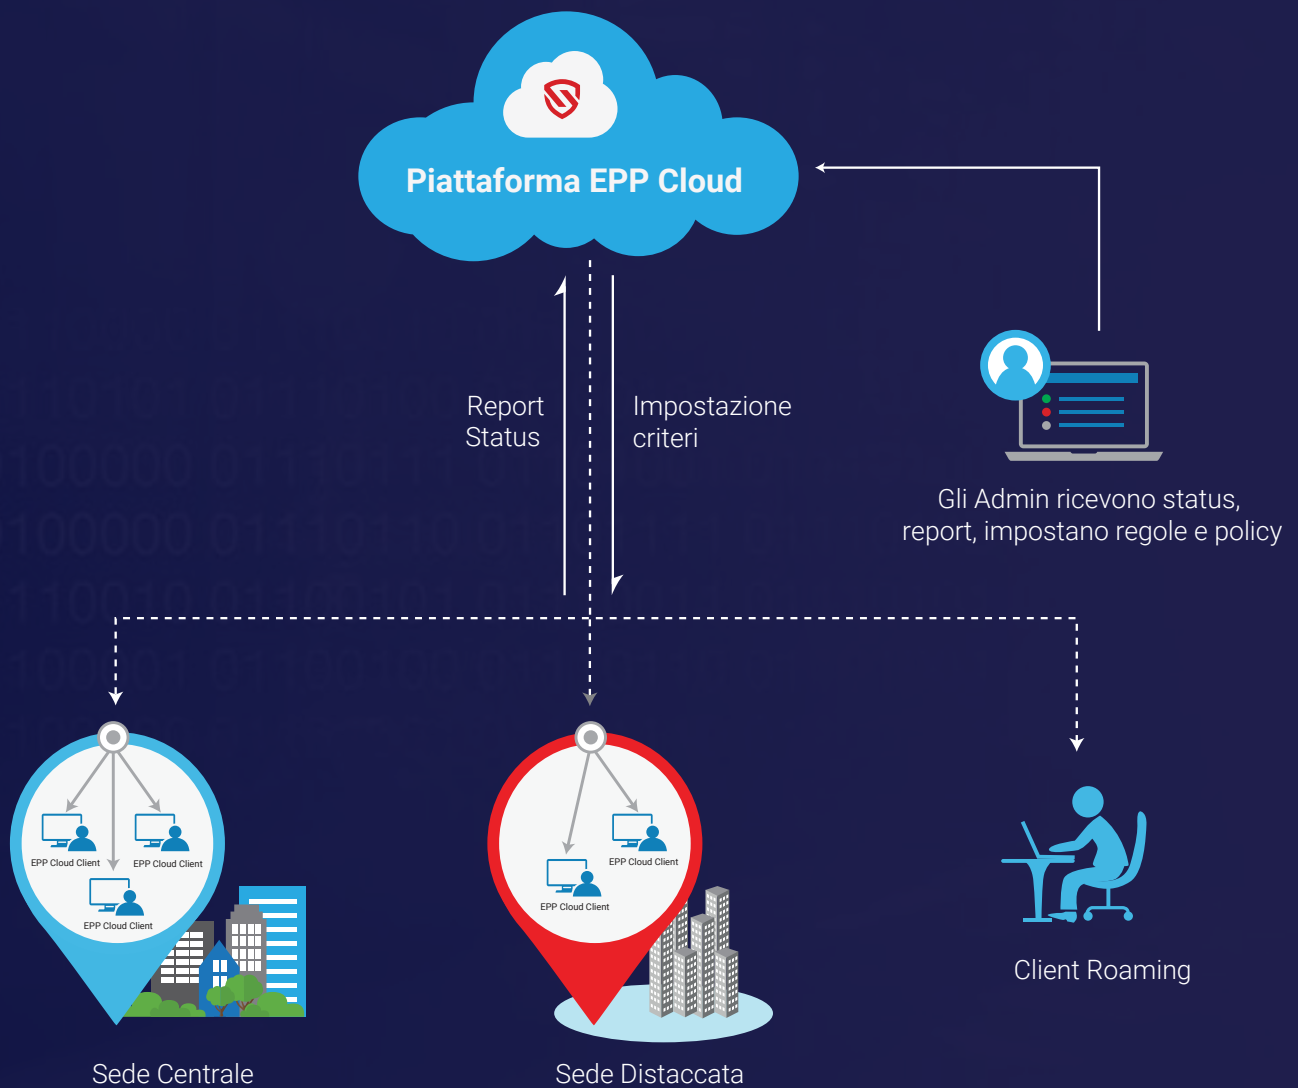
Piattaforma EPP Cloud

Report
Status

Impostazione
criteri

Gli Admin ricevono status, report, impostano regole e policy

EPP Cloud Client
EPP Cloud Client
EPP Cloud Client

EPP Cloud Client
EPP Cloud Client

Client Roaming

Sede Centrale

Sede Distaccata